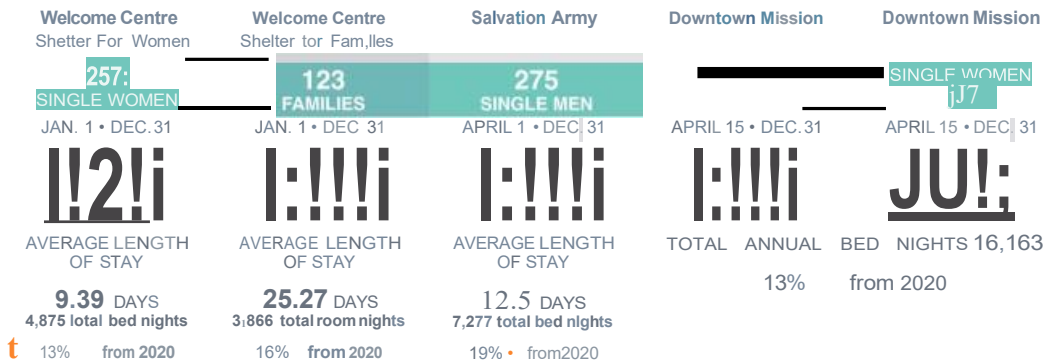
Welcome Centre
Shetter For Women

257:
SINGLE WOMEN

JAN. 1 • DEC. 31

l!2!i

AVERAGE LENGTH OF STAY

9.39 DAYS
4,875 total bed nights

t 13% from 2020

Welcome Centre
Shelter tor Fam,lles

123
FAMILIES

JAN. 1 • DEC 31

l:!!!i

AVERAGE LENGTH OF STAY

25.27 DAYS
3,866 total room nights

16% from 2020

Salvation Army

275
SINGLE MEN

APRIL 1 • DEC 31

l:!!!i

AVERAGE LENGTH OF STAY

12.5 DAYS
7,277 total bed nlghts

19% • from2020

Downtown Mission

APRIL 15 • DEC. 31

l:!!!i

TOTAL ANNUAL BED NIGHTS 16,163

13% from 2020

Downtown Mission

SINGLE WOMEN
jJ7

APRIL 15 • DEC 31

JU!;